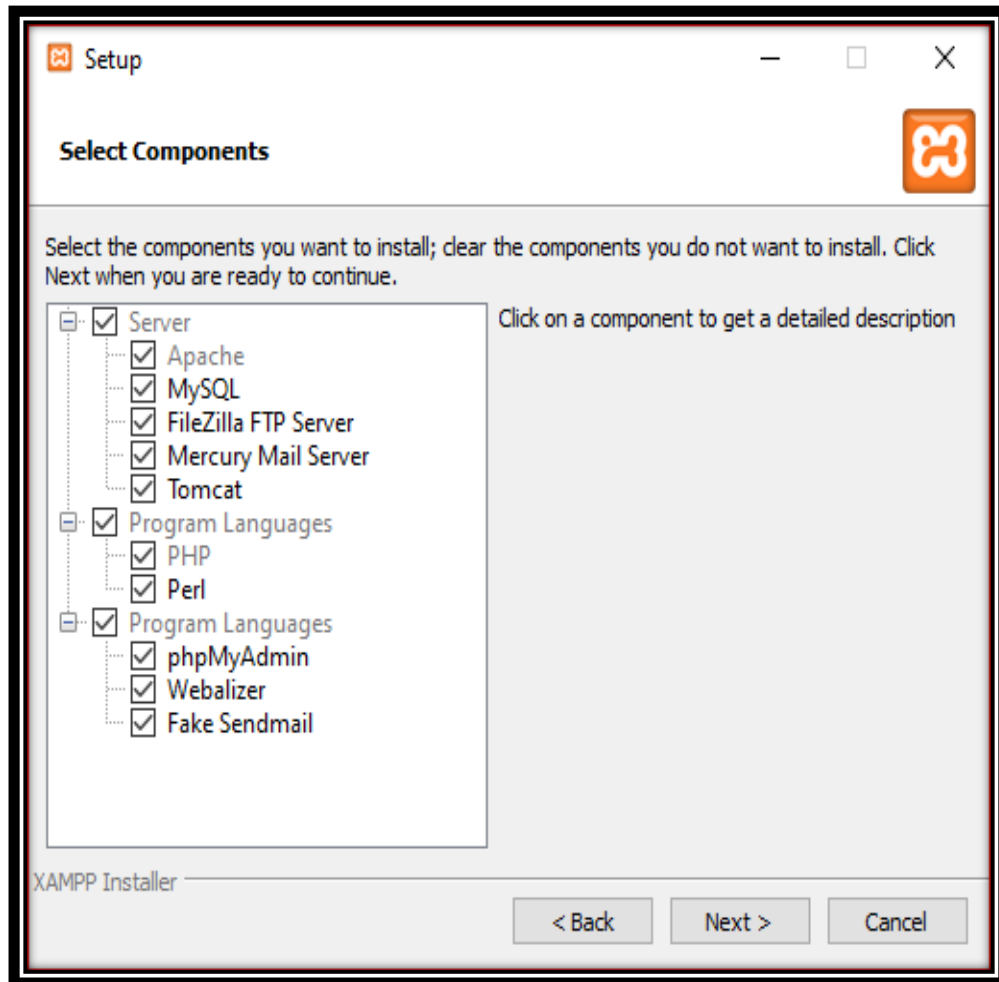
Setup

Select Components

Select the components you want to install; clear the components you do not want to install. Click Next when you are ready to continue.

Server
Apache
MySQL
FileZilla FTP Server
Mercury Mail Server
Tomcat
Program Languages
PHP
Perl
Program Languages
phpMyAdmin
Webalizer
Fake Sendmail

Click on a component to get a detailed description

XAMPP Installer

< Back
Next >
Cancel